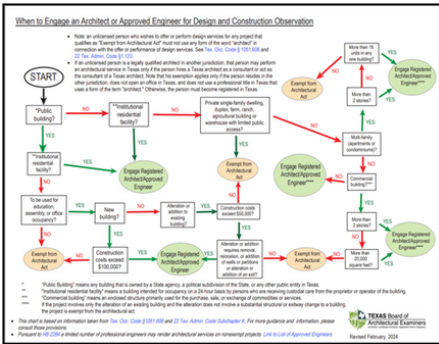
When to Engage an Architect or Approved Engineer for Design and Construction Observation

• Note: an unlicensed person who wishes to offer or perform design services for any project that qualifies as "Exempt from Architectural Act" must not use any form of the word "architect" in connection with the offer or performance of design services. See Tex. Occ. Code § 1051.606 and 22 Tex. Admin. Code §1.123.
• If an unlicensed person is a legally qualified architect in another jurisdiction, that person may perform an architectural service in Texas only if the person hires a Texas architect as a consultant or act as the consultant of a Texas architect. Note that this exemption applies only if the person resides in the other jurisdiction, does not open an office in Texas, and does not use a professional title in Texas that uses a form of the term "architect." Otherwise, the person must become registered in Texas.

START

*Public building?

NO

YES

**Institutional residential facility?

NO

YES

**Institutional residential facility?

NO

YES

To be used for education, assembly, or office occupancy?

NO

YES

Exempt from Architectural Act

New building?

YES

NO

Construction costs exceed $100,000?

NO

YES

Engage Registered Architect/Approved Engineer****

Alteration or addition to existing building?

YES

NO

Construction costs exceed $50,000?

YES

NO

Engage Registered Architect/Approved Engineer****

Alteration or addition requires removal, relocation, or addition of walls or partitions or alteration or addition of an exit?

YES

NO

Exempt from Architectural Act

Private single-family dwelling, duplex, farm, ranch, agricultural building or warehouse with limited public access?

YES

NO

Exempt from Architectural Act

Engage Registered Architect/Approved Engineer****

Multi-family (apartments or condominiums)?

YES

NO

More than 16 units in any one building?

YES

NO

More than 2 stories?

YES

NO

Exempt from Architectural Act

Engage Registered Architect/Approved Engineer****

Commercial building?***

YES

NO

More than 2 stories?

YES

NO

More than 20,000 square feet?

YES

NO

Exempt from Architectural Act

Engage Registered Architect/Approved Engineer****

* "Public Building" means any building that is owned by a State agency, a political subdivision of the State, or any other public entity in Texas.
** "Institutional residential facility" means a building intended for occupancy on a 24-hour basis by persons who are receiving custodial care from the proprietor or operator of the building.
*** "Commercial building" means an enclosed structure primarily used for the purchase, sale, or exchange of commodities or services.
**** If the project involves only the alteration of an existing building and the alteration does not involve a substantial structural or exterior change to a building, the project is exempt from the architectural act.

• This chart is based on information taken from Tex. Occ. Code §1051.606 and 22 Tex. Admin. Code Subchapter K. For more guidance and information, please consult those provisions.
• Pursuant to HB 2284 a limited number of professional engineers may render architectural services on nonexempt projects. Link to List of Approved Engineers

TEXAS Board of Architectural Examiners

Revised February, 2024